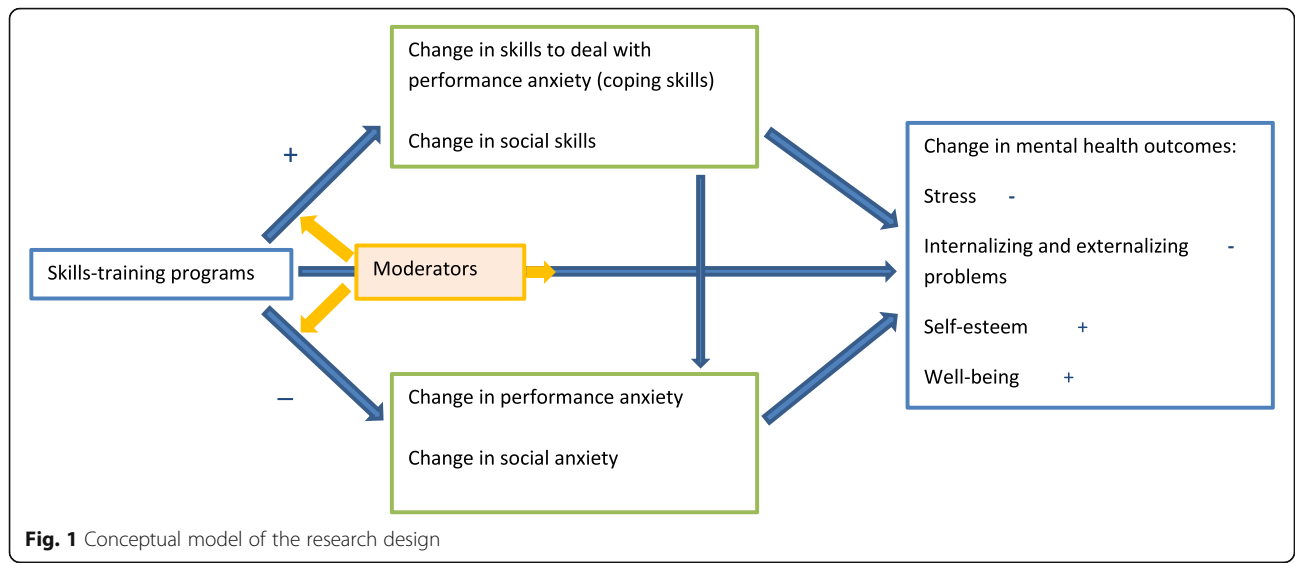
Change in skills to deal with performance anxiety (coping skills)

Change in social skills

+

Skills-training programs

Moderators

–

Change in performance anxiety

Change in social anxiety

Change in mental health outcomes:

Stress -

Internalizing and externalizing problems -

Self-esteem +

Well-being +

**Fig. 1** Conceptual model of the research design